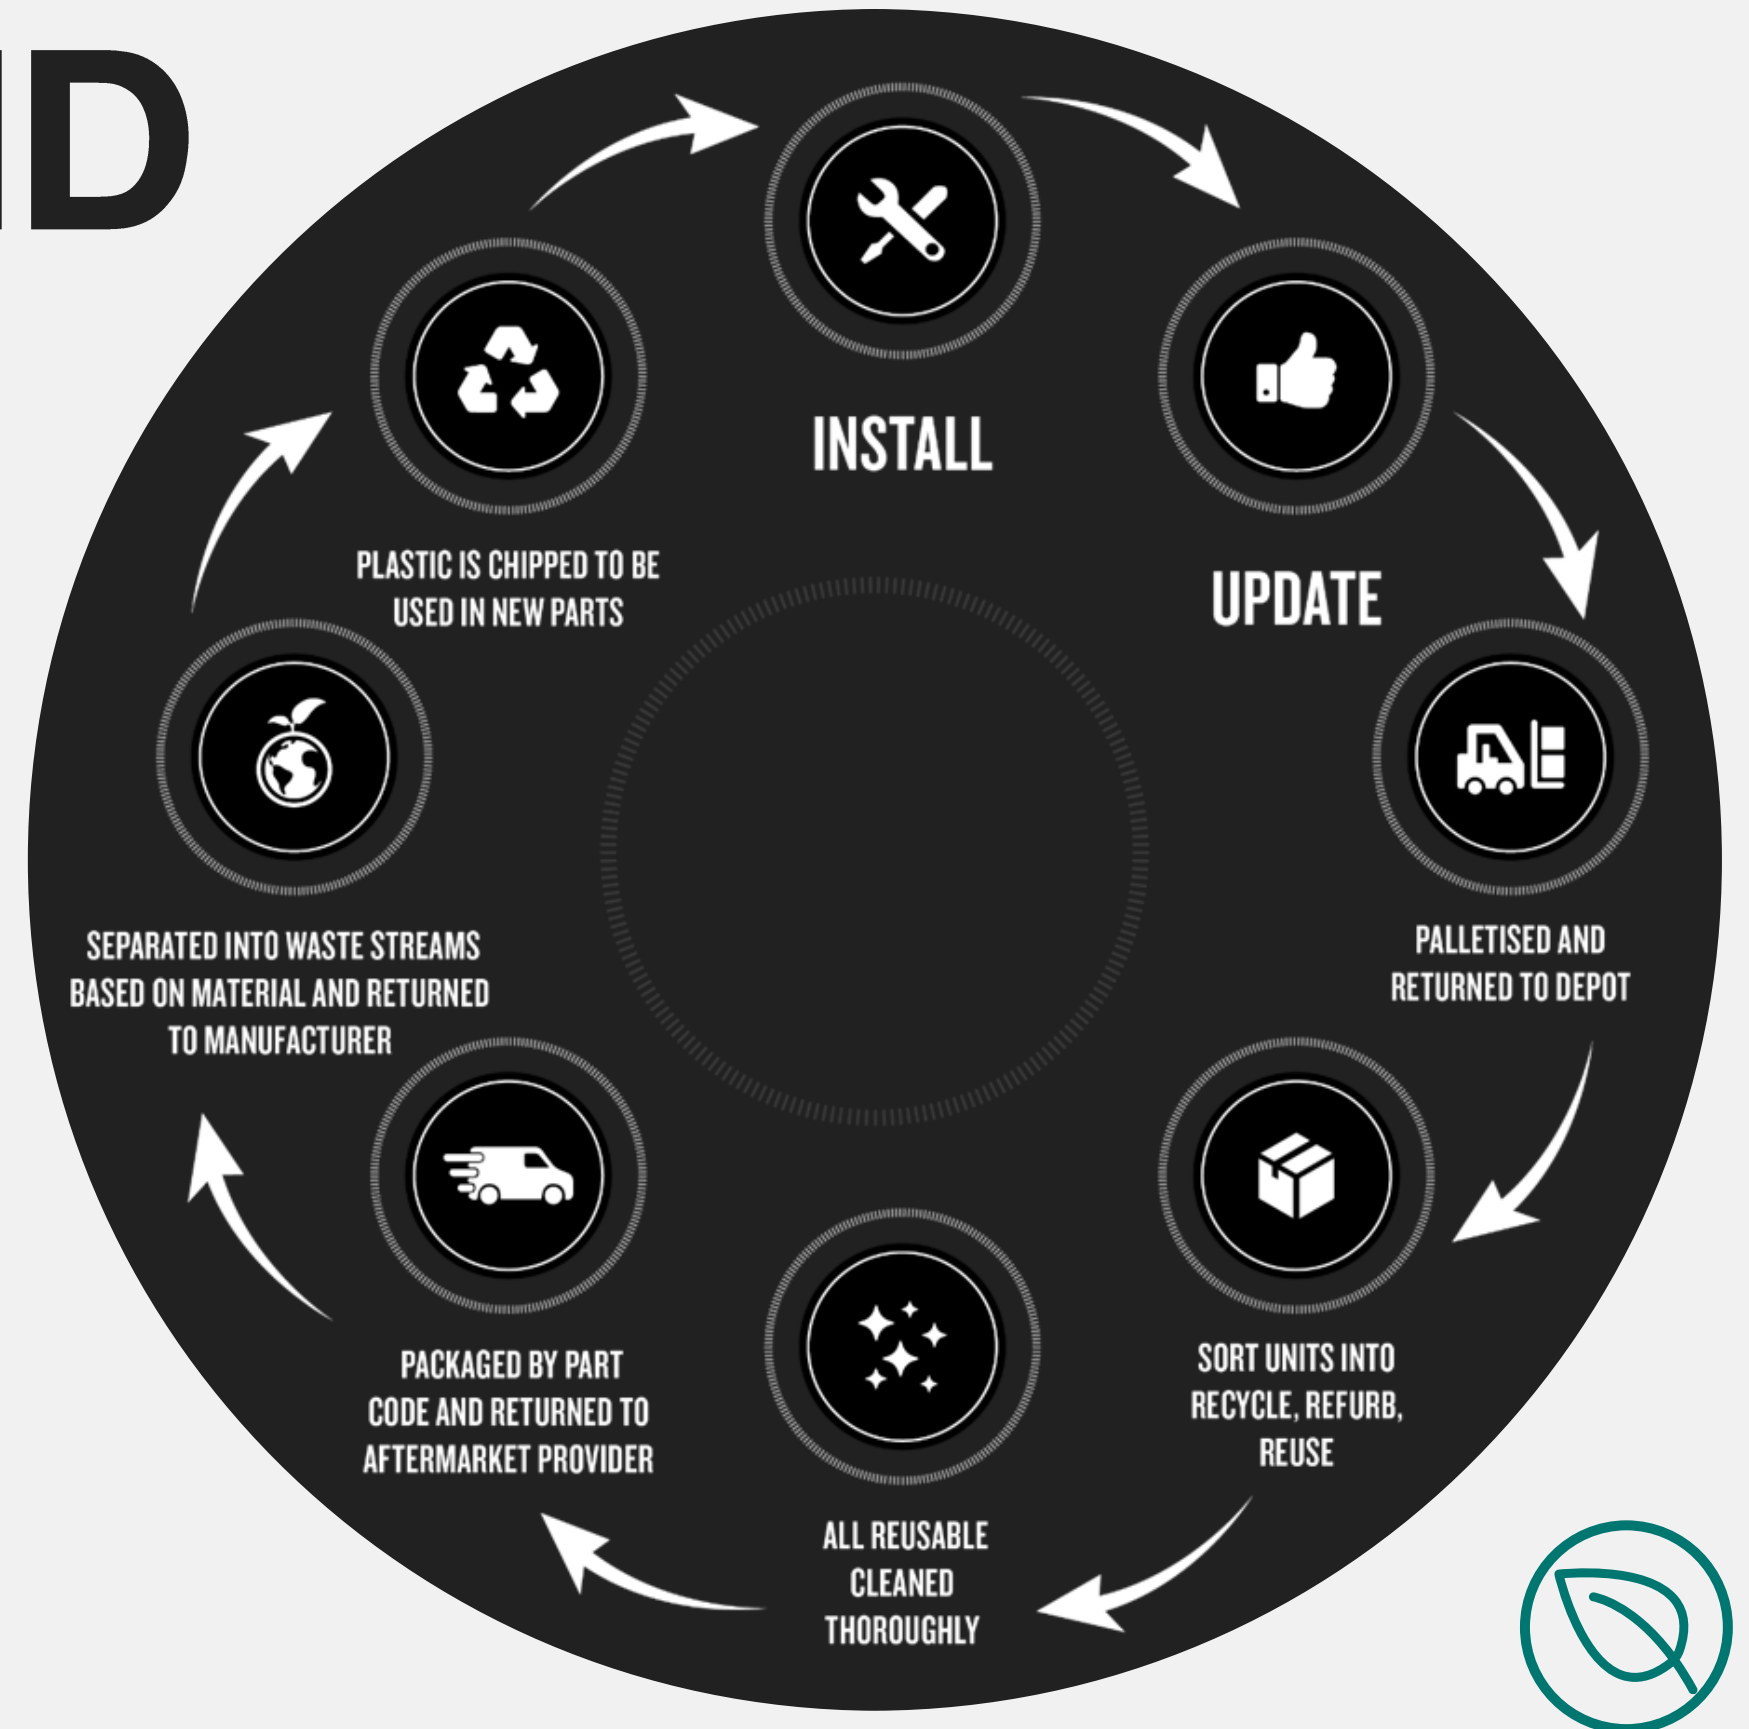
D

INSTALL

UPDATE

PALLETISED AND RETURNED TO DEPOT

SORT UNITS INTO RECYCLE, REFURB, REUSE

ALL REUSABLE CLEANED THOROUGHLY

PACKAGED BY PART CODE AND RETURNED TO AFTERMARKET PROVIDER

SEPARATED INTO WASTE STREAMS BASED ON MATERIAL AND RETURNED TO MANUFACTURER

PLASTIC IS CHIPPED TO BE USED IN NEW PARTS